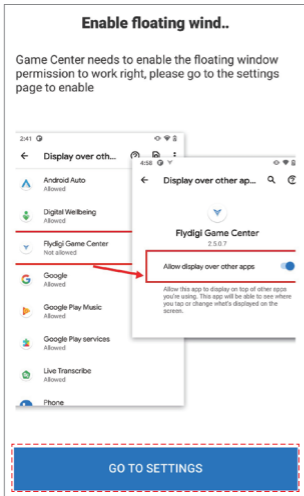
Enable floating wind..

Game Center needs to enable the floating window permission to work right, please go to the settings page to enable

2:41

Display over oth...

Android Auto
Allowed

Digital Wellbeing
Allowed

Flydigi Game Center
Not allowed

Google
Allowed

Google Play Music
Allowed

Google Play services
Allowed

Live Transcribe
Allowed

Phone

4:58

Display over other ap...

Flydigi Game Center
2.5.0.7

Allow display over other apps

Allow this app to display on top of other apps you're using. This app will be able to see where you tap or change what's displayed on the screen.

GO TO SETTINGS